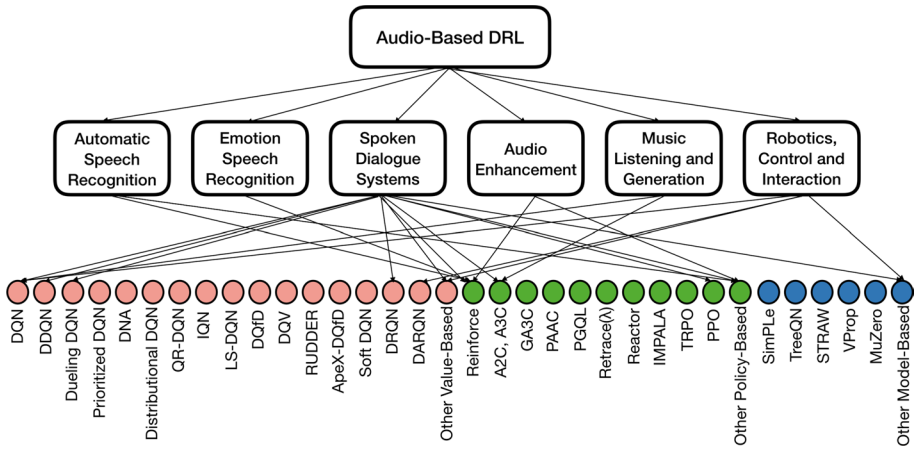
Audio-Based DRL

Automatic Speech Recognition

Emotion Speech Recognition

Spoken Dialogue Systems

Audio Enhancement

Music Listening and Generation

Robotics, Control and Interaction

DQN
DDQN
Dueling DQN
Prioritized DQN
DNA
Distributional DQN
QR-DQN
IQN
LS-DQN
DQfD
DQV
RUDDER
ApeX-DQfD
Soft DQN
DRQN
DARQN
Other Value-Based
Reinforce
A2C, A3C
GA3C
PAAC
PGQL
Retrace(λ)
Reactor
IMPALA
TRPO
PPO
Other Policy-Based
SimPLe
TreeQN
STRAW
VProp
MuZero
Other Model-Based